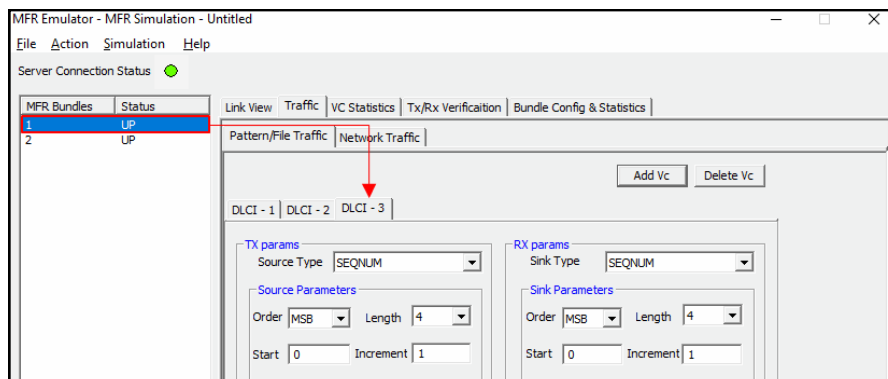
MFR Emulator - MFR Simulation - Untitled

File Action Simulation Help

Server Connection Status

| MFR Bundles | Status |
|---|---|
| 1 | UP |
| 2 | UP |

Link View Traffic VC Statistics Tx/Rx Verificaition Bundle Config & Statistics

Pattern/File Traffic Network Traffic

Add Vc Delete Vc

DLCI - 1 DLCI - 2 DLCI - 3

TX params
Source Type SEQNUM
Source Parameters
Order MSB Length 4
Start 0 Increment 1

RX params
Sink Type SEQNUM
Sink Parameters
Order MSB Length 4
Start 0 Increment 1